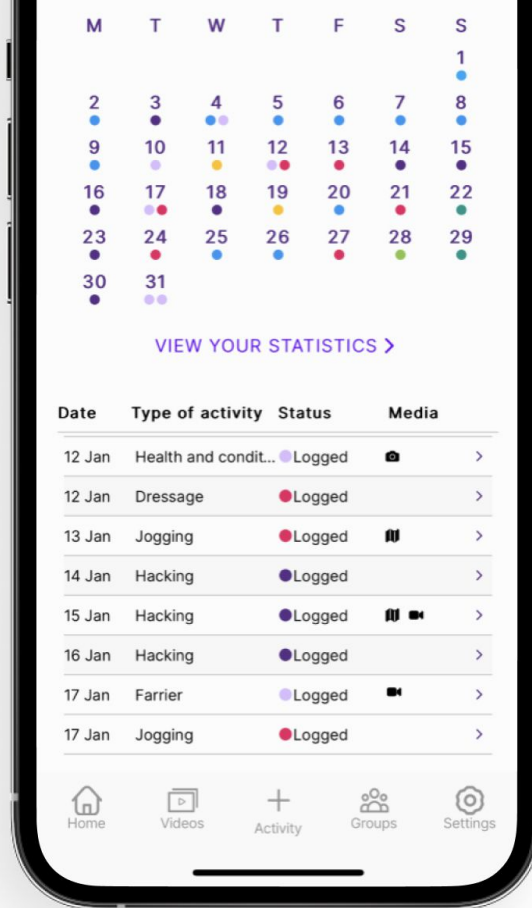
| M | T | W | T | F | S | S |
|---|---|---|---|---|---|---|
| | | | | | | 1 |
| 2 | 3 | 4 | 5 | 6 | 7 | 8 |
| 9 | 10 | 11 | 12 | 13 | 14 | 15 |
| 16 | 17 | 18 | 19 | 20 | 21 | 22 |
| 23 | 24 | 25 | 26 | 27 | 28 | 29 |
| 30 | 31 | | | | | |

VIEW YOUR STATISTICS >

| Date | Type of activity | Status | Media | |
|---|---|---|---|---|
| 12 Jan | Health and condit... | Logged | | > |
| 12 Jan | Dressage | Logged | | > |
| 13 Jan | Jogging | Logged | | > |
| 14 Jan | Hacking | Logged | | > |
| 15 Jan | Hacking | Logged | | > |
| 16 Jan | Hacking | Logged | | > |
| 17 Jan | Farrier | Logged | | > |
| 17 Jan | Jogging | Logged | | > |

Home Videos Activity Groups Settings